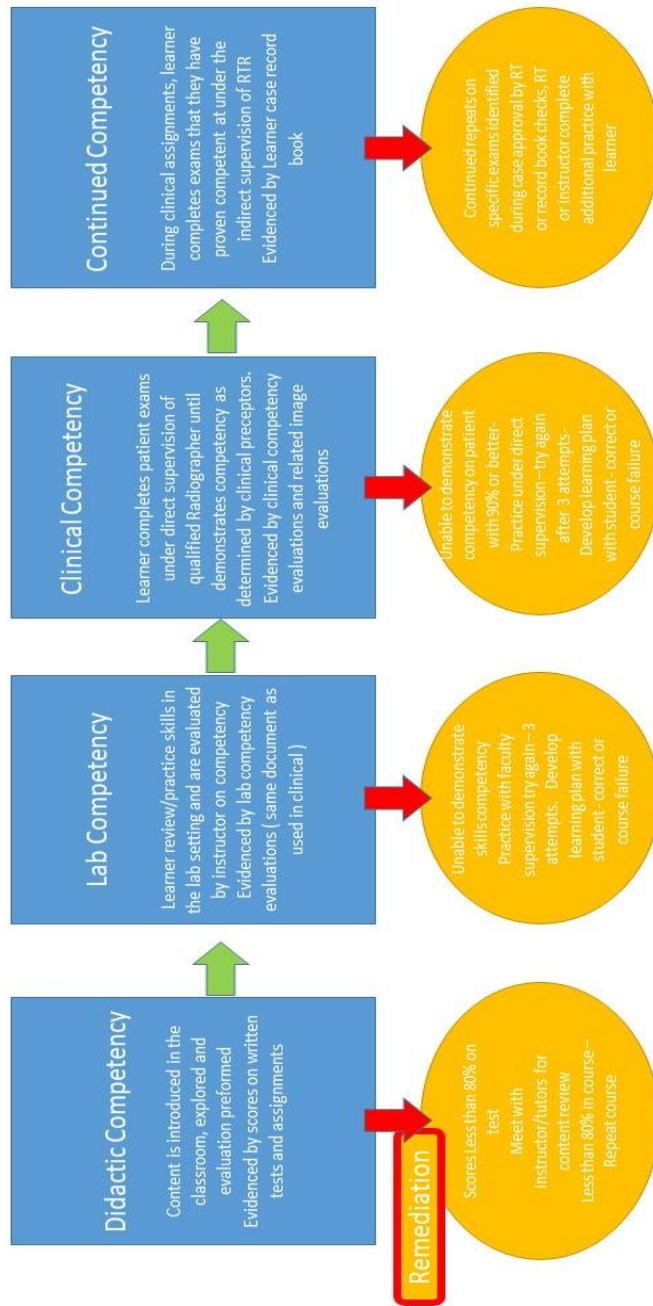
Didactic Competency

Content is introduced in the classroom, explored and evaluation preformed
Evidenced by scores on written tests and assignments

Remediation

Scores Less than 80% on test
Meet with instructor/tutors for content review
Less than 80% in course – Repeat course

Lab Competency

Learner review/practice skills in the lab setting and are evaluated by instructor on competency
Evidenced by lab competency evaluations ( same document as used in clinical )

Unable to demonstrate skills competency
Practice with faculty supervision try again – 3 attempts. Develop learning plan with student - correct or course failure

Clinical Competency

Learner completes patient exams under direct supervision of qualified Radiographer until demonstrates competency as determined by clinical preceptors.
Evidenced by clinical competency evaluations and related image evaluations

Unable to demonstrate competency on patient with 90% or better-
Practice under direct supervision – try again after 3 attempts -
Develop learning plan with student - correct or course failure

Continued Competency

During clinical assignments, learner completes exams that they have proven competent at under the indirect supervision of RTR
Evidenced by Learner case record book

Continued repeats on specific exams identified during case approval by RT or record book checks. RT or instructor complete additional practice with learner